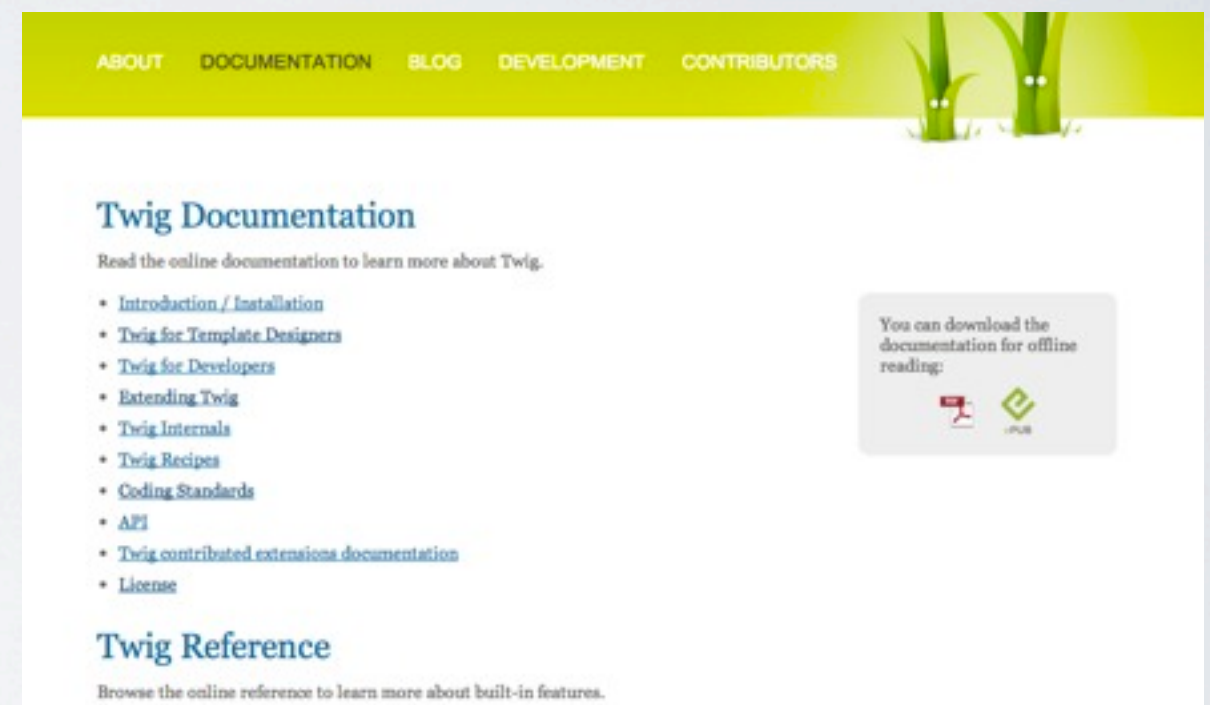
ABOUT DOCUMENTATION BLOG DEVELOPMENT CONTRIBUTORS

Twig Documentation

Read the online documentation to learn more about Twig.

- Introduction / Installation
- Twig for Template Designers
- Twig for Developers
- Extending Twig
- Twig Internals
- Twig Recipes
- Coding Standards
- API
- Twig contributed extensions documentation
- License

You can download the documentation for offline reading:

PDF ePUB

Twig Reference

Browse the online reference to learn more about built-in features.